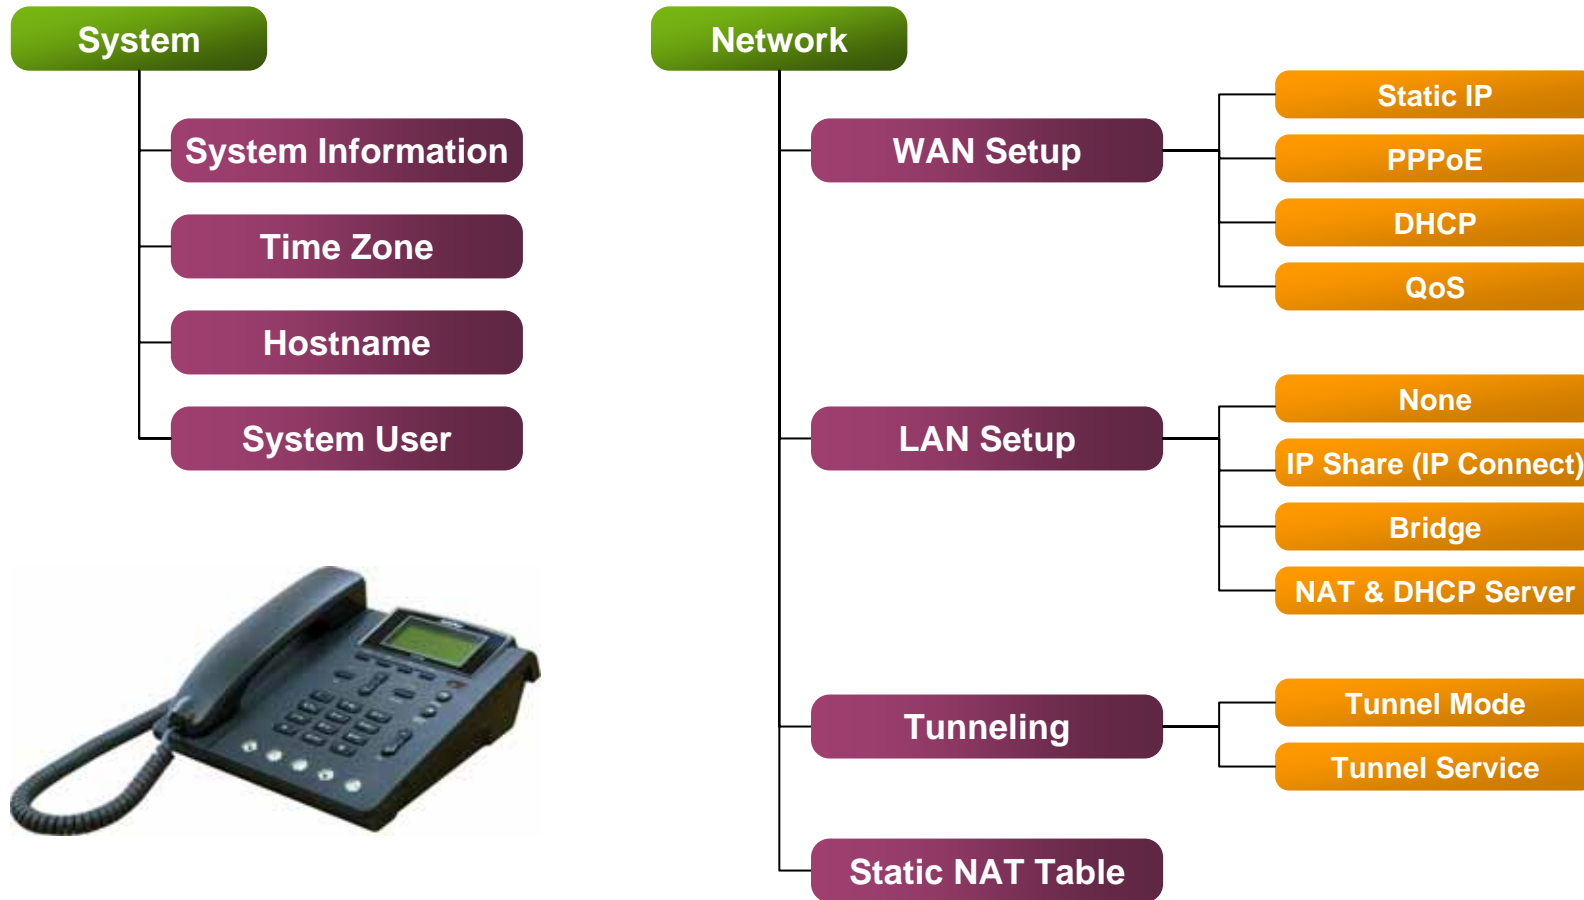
System

System Information

Time Zone

Hostname

System User

Network

WAN Setup

Static IP

PPPoE

DHCP

QoS

LAN Setup

None

IP Share (IP Connect)

Bridge

NAT & DHCP Server

Tunneling

Tunnel Mode

Tunnel Service

Static NAT Table